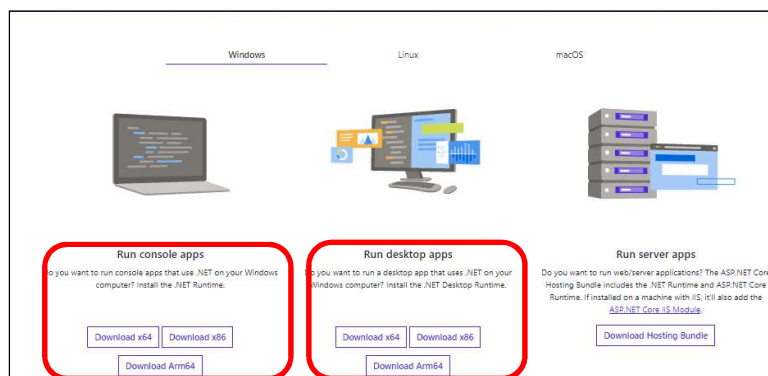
Windows

Linux

macOS

Run console apps

o you want to run console apps that use .NET on your Windows computer? Install the .NET Runtime.

Download x64

Download x86

Download Arm64

Run desktop apps

o you want to run a desktop app that uses .NET on your Windows computer? Install the .NET Desktop Runtime.

Download x64

Download x86

Download Arm64

Run server apps

Do you want to run web/server applications? The ASP.NET Core Hosting Bundle includes the .NET Runtime and ASP.NET Core Runtime. If installed on a machine with IIS, it'll also add the ASP.NET Core IIS Module.

Download Hosting Bundle